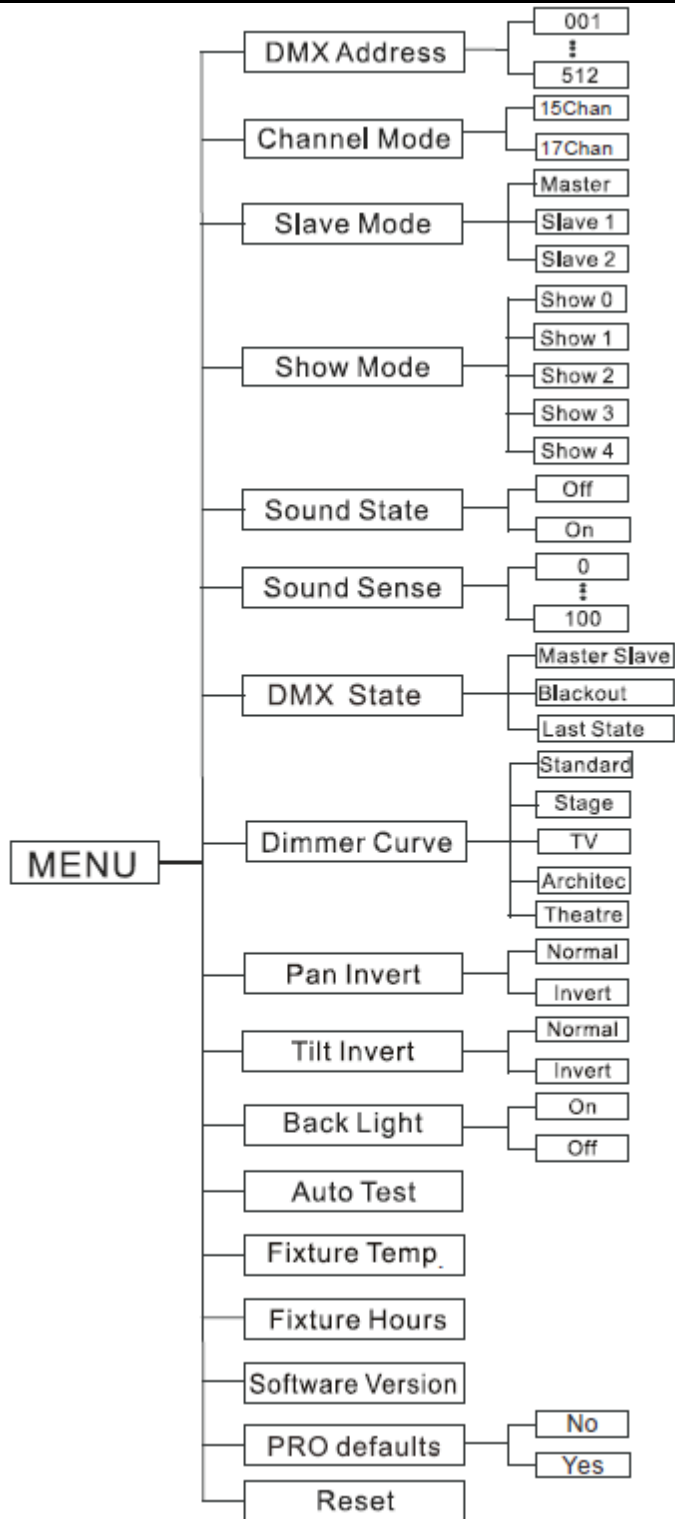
MENU

DMX Address
001
⋮
512

Channel Mode
15Chan
17Chan

Slave Mode
Master
Slave 1
Slave 2

Show Mode
Show 0
Show 1
Show 2
Show 3
Show 4

Sound State
Off
On

Sound Sense
0
⋮
100

DMX State
Master Slave
Blackout
Last State

Dimmer Curve
Standard
Stage
TV
Architec
Theatre

Pan Invert
Normal
Invert

Tilt Invert
Normal
Invert

Back Light
On
Off

Auto Test

Fixture Temp.

Fixture Hours

Software Version

PRO defaults
No
Yes

Reset